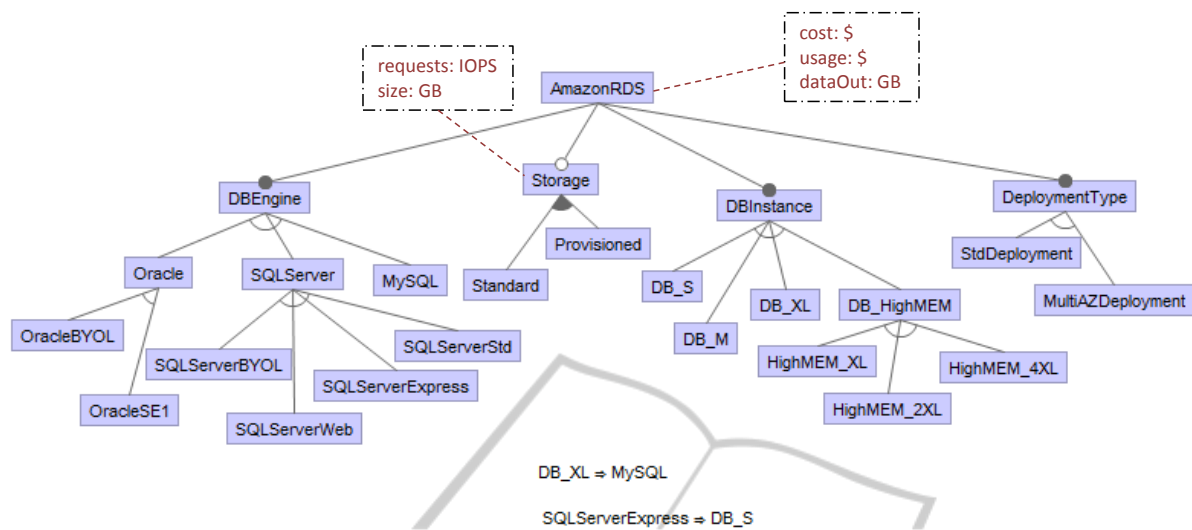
requests: IOPS
size: GB

cost: $
usage: $
dataOut: GB

AmazonRDS

DBEngine

Storage

DBInstance

DeploymentType

Oracle

SQLServer

MySQL

Standard

Provisioned

DB_S

DB_M

DB_XL

DB_HighMEM

StdDeployment

MultiAZDeployment

OracleBYOL

OracleSE1

SQLServerBYOL

SQLServerWeb

SQLServerExpress

SQLServerStd

HighMEM_XL

HighMEM_2XL

HighMEM_4XL

DB_XL ⇒ MySQL

SQLServerExpress ⇒ DB_S